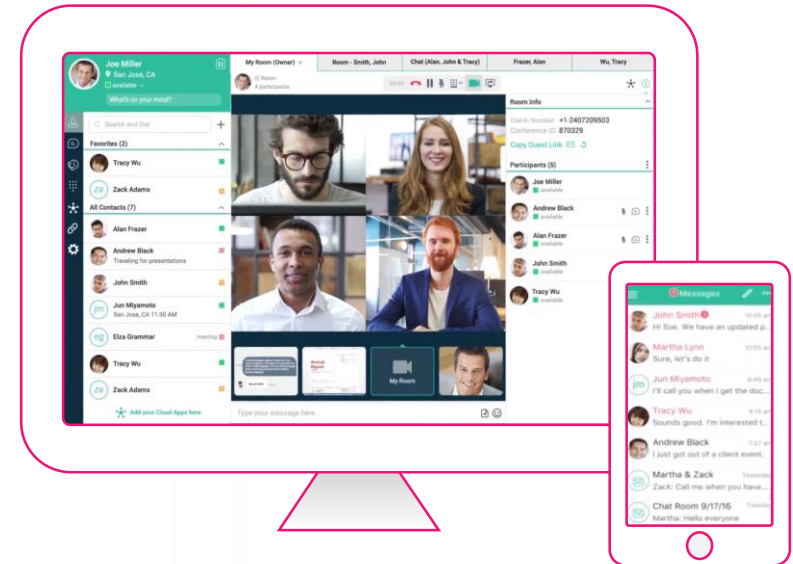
Joe Miller
San Jose, CA
available
What's on your mind?

Search and Dial

Favorites (2)
Tracy Wu
Zack Adams
All Contacts (7)
Alan Frazer
Andrew Black
Traveling for presentations
John Smith
Jun Miyamoto
San Jose, CA 11:30 AM
Elza Grammar
meeting
Tracy Wu
Zack Adams
Add your Cloud Apps here

My Room (Owner)
Room - Smith, John
Chat (Alan, John & Tracy)
Frazer, Alan
Wu, Tracy

Room
4 participants

My Room

Type your message here...

Room Info
Dial-in Number +1-2407209503
Conference ID 870329
Copy Guest Link

Participants (5)
Joe Miller
available
Andrew Black
available
Alan Frazer
available
John Smith
available
Tracy Wu
available

Messages
John Smith
10:05 am
Hi Sue. We have an updated p...
Martha Lynn
10:55 am
Sure, let's do it
Jun Miyamoto
8:45 am
I'll call you when I get the doc...
Tracy Wu
8:16 am
Sounds good. I'm interested t...
Andrew Black
7:57 am
I just got out of a client event.
Martha & Zack
Yesterday
Zack: Call me when you have...
Chat Room 9/17/16
Tuesday
Martha: Hello everyone